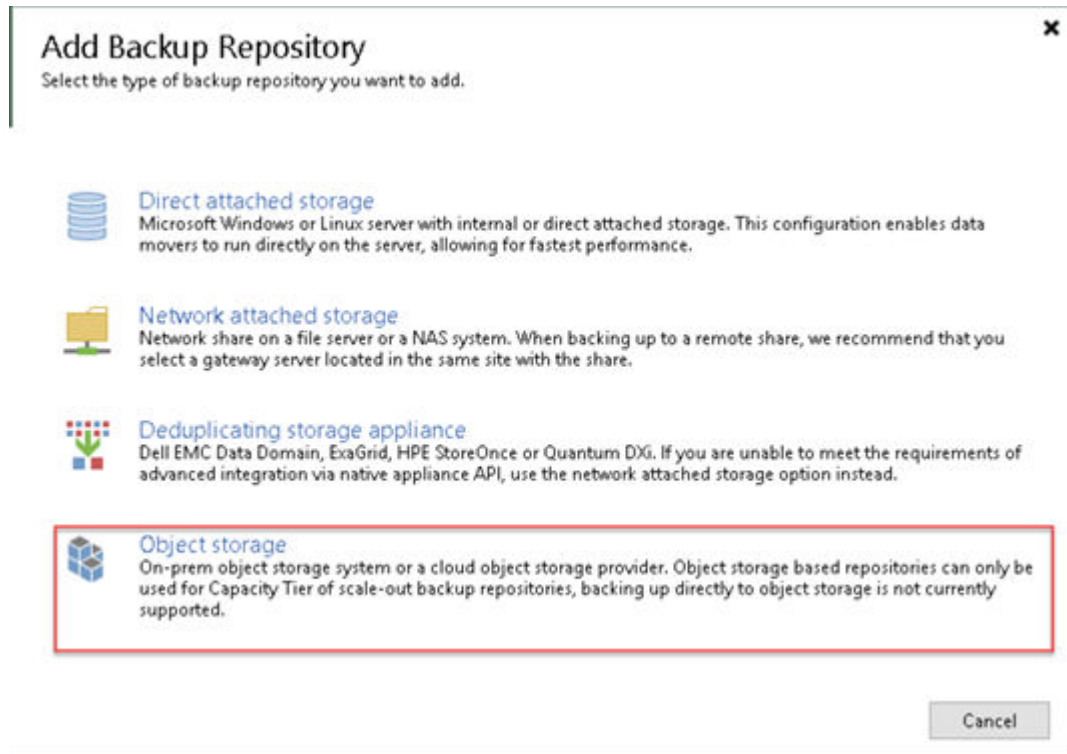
Add Backup Repository
Select the type of backup repository you want to add.

×

Direct attached storage
Microsoft Windows or Linux server with internal or direct attached storage. This configuration enables data movers to run directly on the server, allowing for fastest performance.

Network attached storage
Network share on a file server or a NAS system. When backing up to a remote share, we recommend that you select a gateway server located in the same site with the share.

Deduplicating storage appliance
Dell EMC Data Domain, ExaGrid, HPE StoreOnce or Quantum DXi. If you are unable to meet the requirements of advanced integration via native appliance API, use the network attached storage option instead.

Object storage
On-prem object storage system or a cloud object storage provider. Object storage based repositories can only be used for Capacity Tier of scale-out backup repositories, backing up directly to object storage is not currently supported.

Cancel